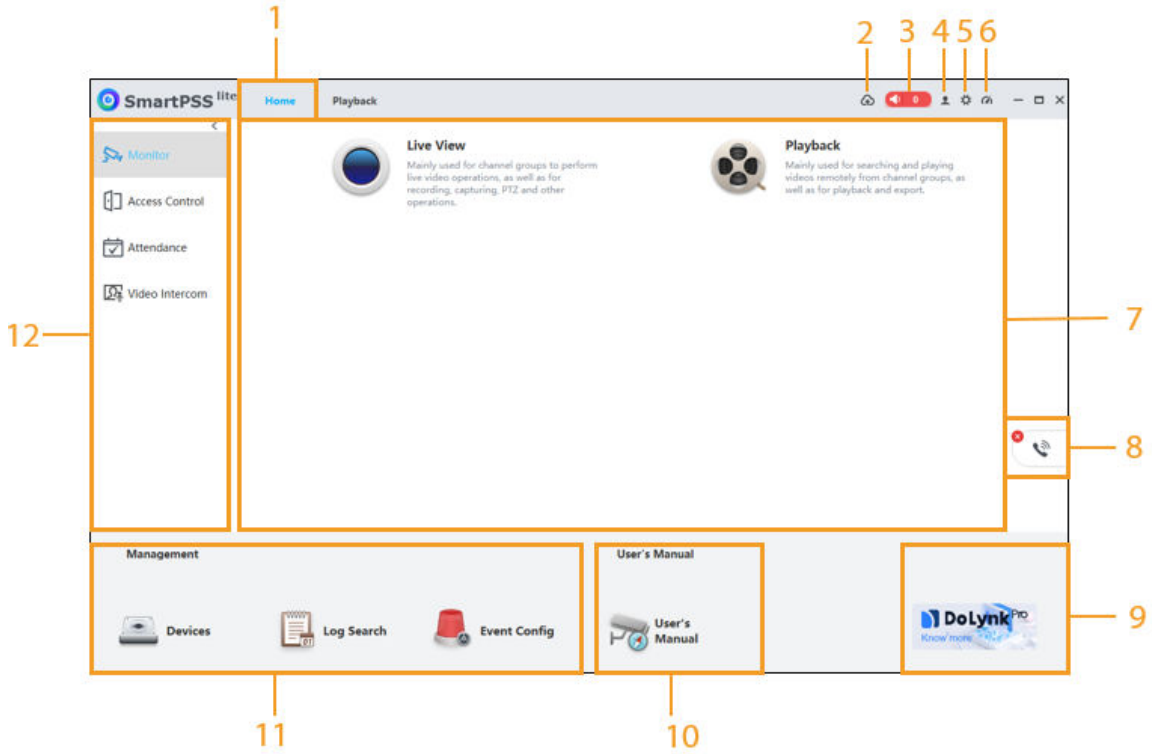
1 2 3 4 5 6

SmartPSS lite

Home

Playback

0

Monitor

Access Control

Attendance

Video Intercom

Live View

Mainly used for channel groups to perform live video operations, as well as for recording, capturing, PTZ and other operations.

Playback

Mainly used for searching and playing videos remotely from channel groups, as well as for playback and export.

12

7

8

Management

Devices

Log Search

Event Config

User's Manual

User's Manual

DoLynk Pro

Know more

9

11

10